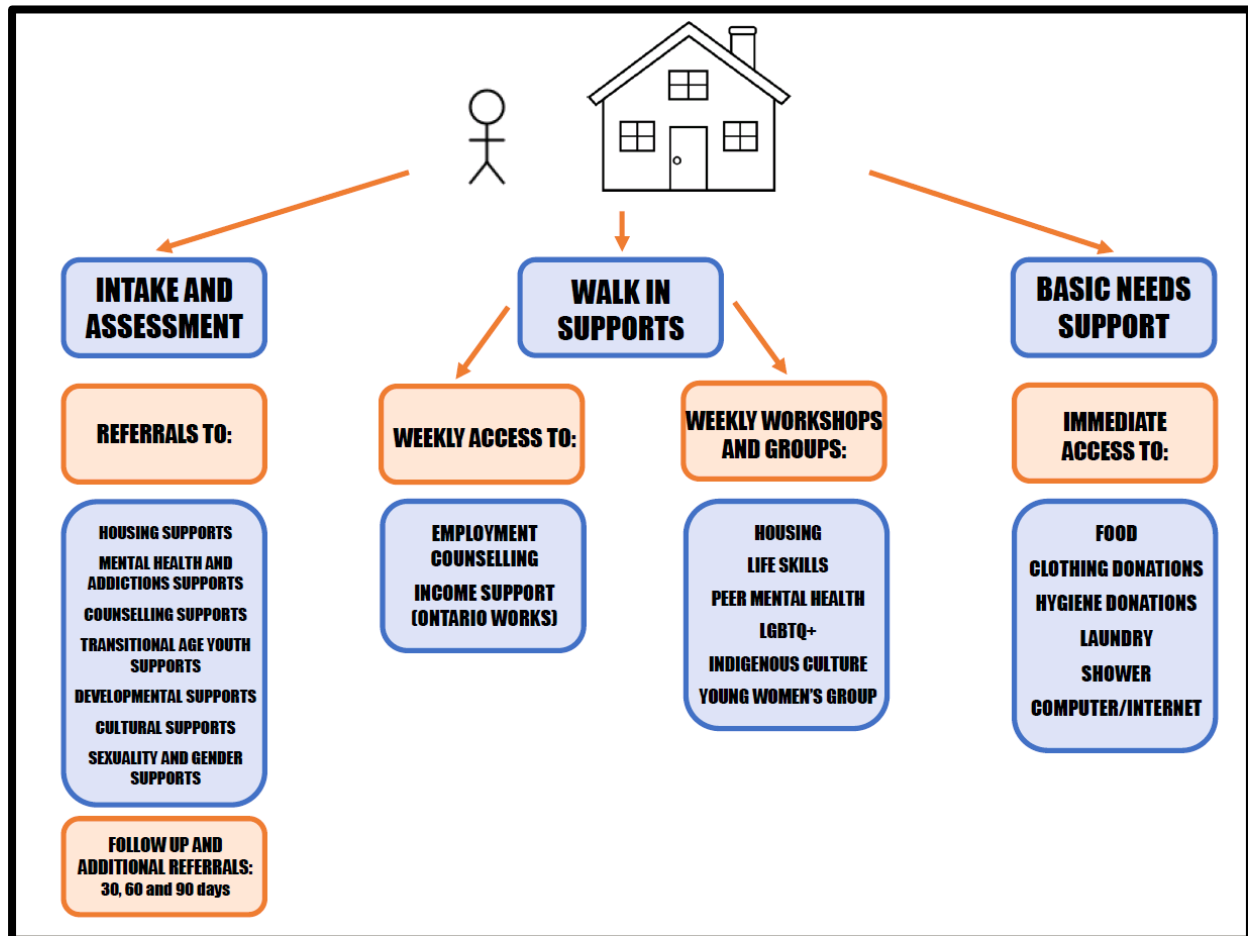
INTAKE AND ASSESSMENT

REFERRALS TO:

HOUSING SUPPORTS
MENTAL HEALTH AND ADDICTIONS SUPPORTS
COUNSELLING SUPPORTS
TRANSITIONAL AGE YOUTH SUPPORTS
DEVELOPMENTAL SUPPORTS
CULTURAL SUPPORTS
SEXUALITY AND GENDER SUPPORTS

FOLLOW UP AND ADDITIONAL REFERRALS: 30, 60 and 90 days

WALK IN SUPPORTS

WEEKLY ACCESS TO:

EMPLOYMENT COUNSELLING
INCOME SUPPORT (ONTARIO WORKS)

WEEKLY WORKSHOPS AND GROUPS:

HOUSING
LIFE SKILLS
PEER MENTAL HEALTH
LGBTQ+
INDIGENOUS CULTURE
YOUNG WOMEN'S GROUP

BASIC NEEDS SUPPORT

IMMEDIATE ACCESS TO:

FOOD
CLOTHING DONATIONS
HYGIENE DONATIONS
LAUNDRY
SHOWER
COMPUTER/INTERNET